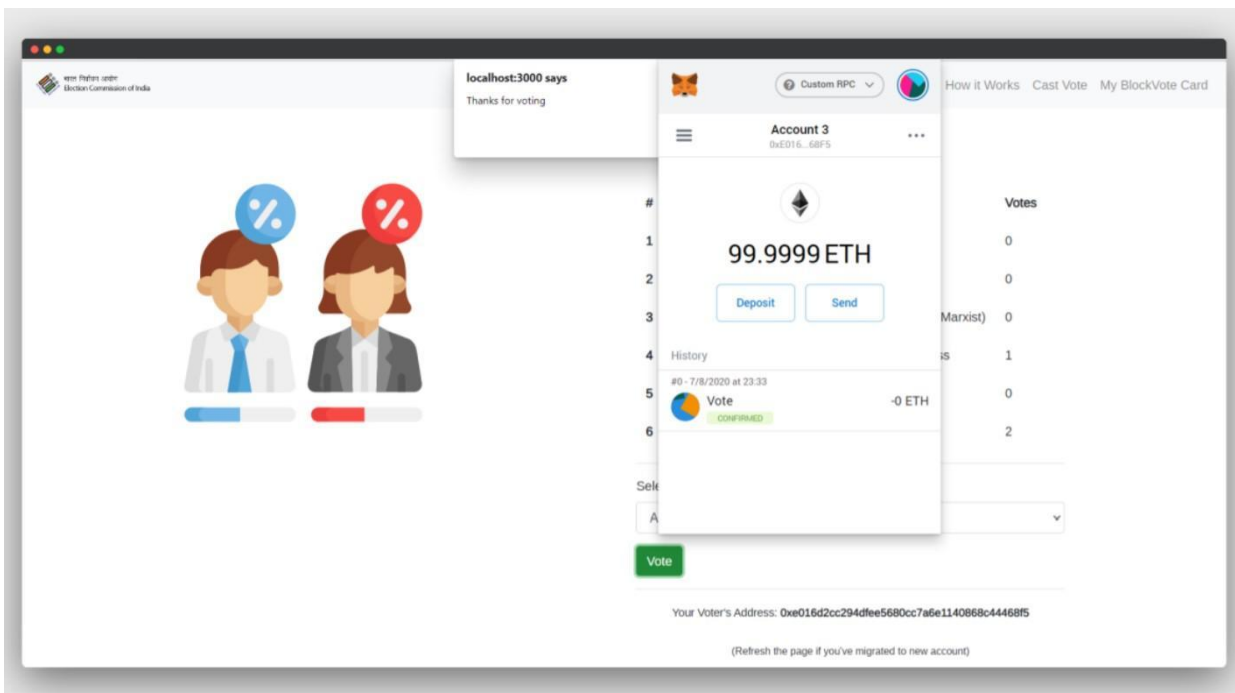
भारत निर्वाचन आयोग
Election Commission of India

localhost:3000 says
Thanks for voting

Custom RPC

Account 3
0xE016...68F5

99.9999 ETH

Deposit
Send

History
#0 - 7/8/2020 at 23:33
Vote
CONFIRMED
-0 ETH

How it Works
Cast Vote
My BlockVote Card

| # | | Votes |
|---|---|---|
| 1 | | 0 |
| 2 | | 0 |
| 3 | Marxist) | 0 |
| 4 | ss | 1 |
| 5 | | 0 |
| 6 | | 2 |

Sele

A

Vote

Your Voter's Address: 0xe016d2cc294dfee5680cc7a6e1140868c44468f5

(Refresh the page if you've migrated to new account)